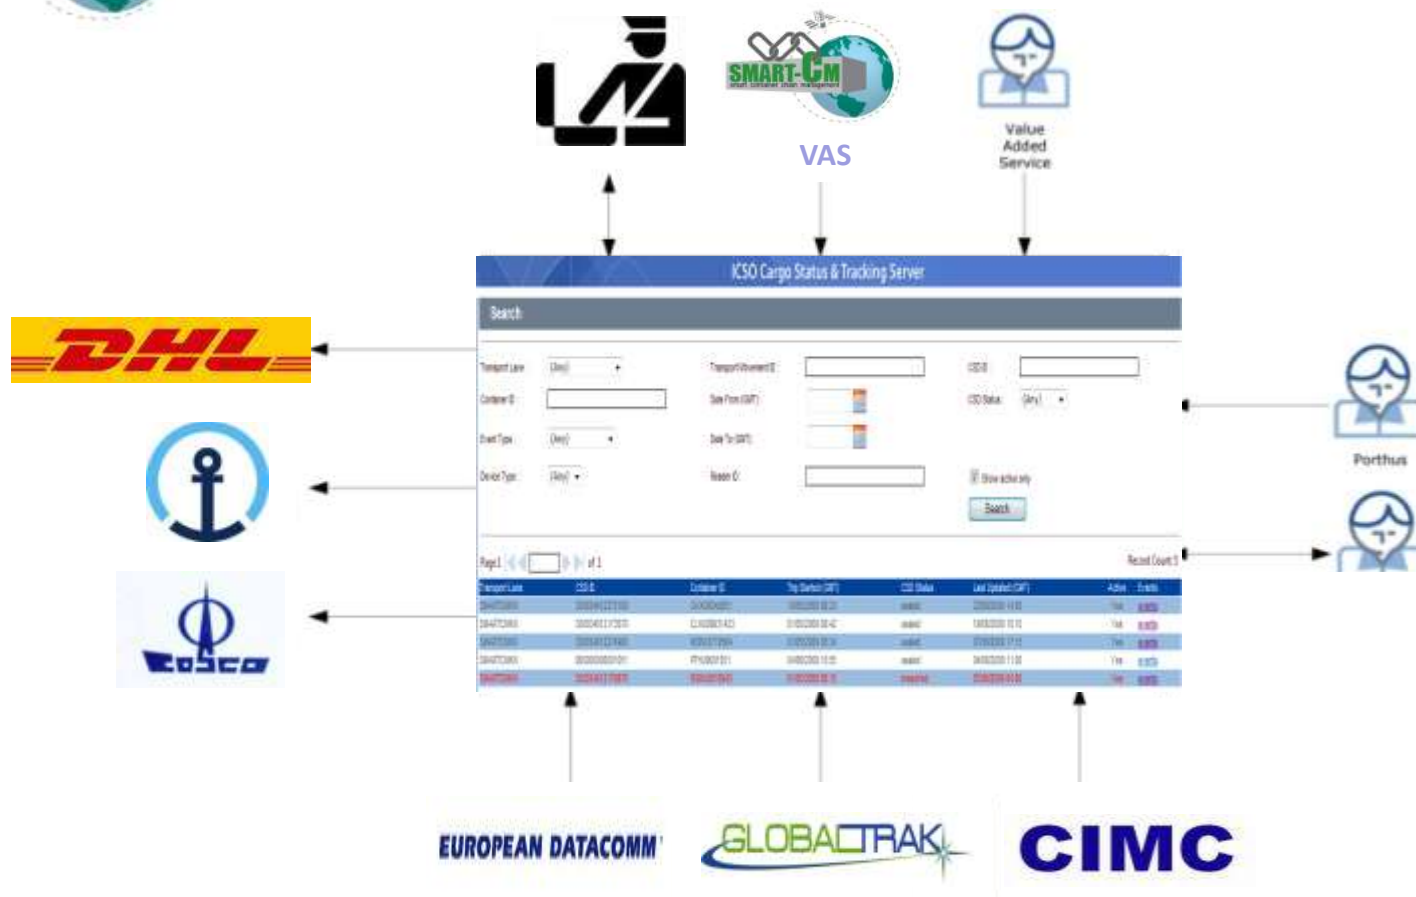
SMART-CM

VAS

Value Added Service

ICSO Cargo Status & Tracking Server

Search

Transport Lane (Any)
Transport Movement ID
CSD ID
Container ID
Date From (GMT)
CSD Status (Any)
Event Type (Any)
Date To (GMT)
Device Type (Any)
Reason ID
Show active only
Search

Page 1 of 1
Record Count: 5

| Transport Lane | CSD ID | Container ID | Trip Started (GMT) | CSD Status | Last Updated (GMT) | Active | Events |
|---|---|---|---|---|---|---|---|
| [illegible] | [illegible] | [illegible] | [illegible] | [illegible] | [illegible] | Yes | events |
| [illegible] | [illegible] | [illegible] | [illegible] | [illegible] | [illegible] | Yes | events |
| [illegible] | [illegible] | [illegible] | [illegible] | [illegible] | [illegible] | Yes | events |
| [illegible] | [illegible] | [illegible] | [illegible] | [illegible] | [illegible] | Yes | events |
| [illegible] | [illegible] | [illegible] | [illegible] | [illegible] | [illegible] | Yes | events |

DHL

COSCO

Porthus

EUROPEAN DATACOMM

GLOBALTRAK

CIMC